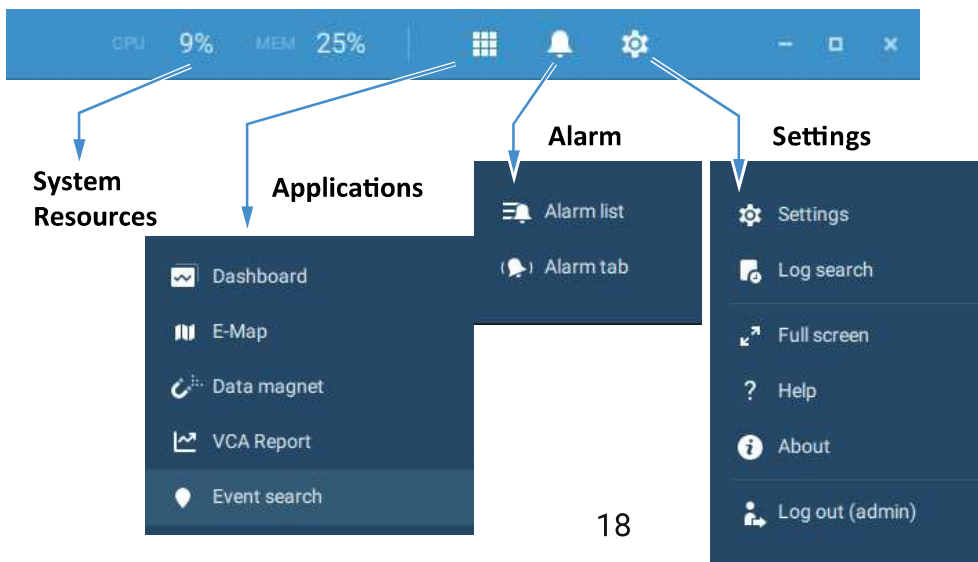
CPU 9% MEM 25%

System Resources

Applications

Alarm

Settings

Dashboard
E-Map
Data magnet
VCA Report
Event search

Alarm list
Alarm tab

Settings
Log search
Full screen
Help
About
Log out (admin)

18